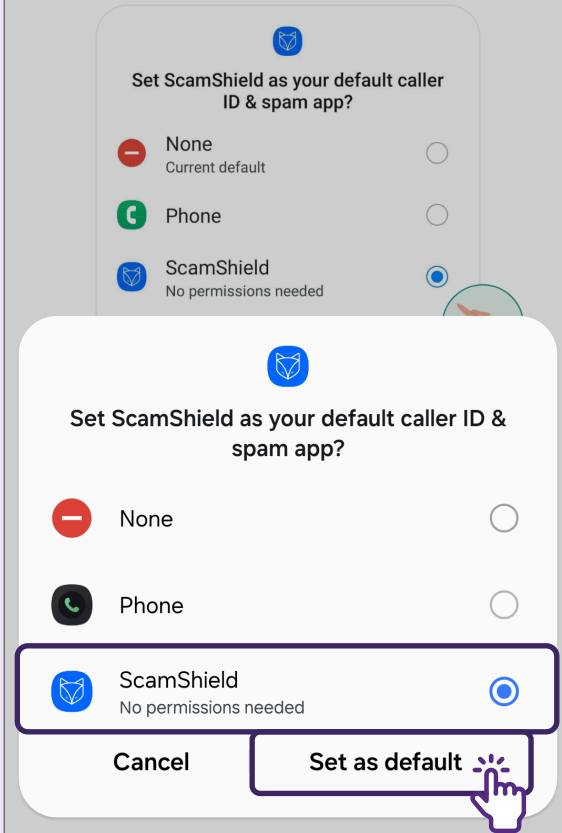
Set ScamShield as your default caller ID & spam app?

None
Current default

Phone

ScamShield
No permissions needed

Set ScamShield as your default caller ID & spam app?

None

Phone

ScamShield
No permissions needed

Cancel

Set as default